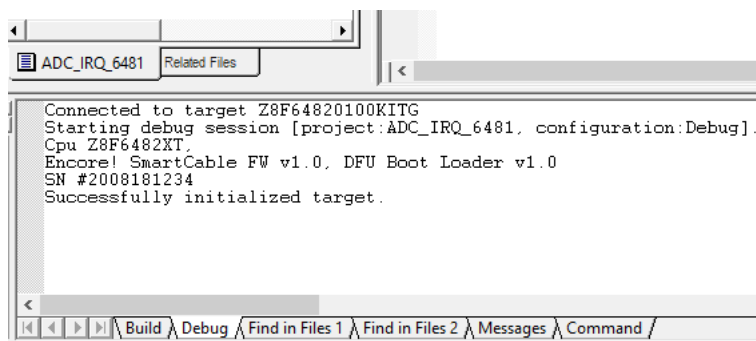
ADC_IRQ_6481 Related Files

Connected to target Z8F64820100KITG
Starting debug session [project:ADC_IRQ_6481, configuration:Debug].
Cpu Z8F6482XT,
Encore! SmartCable FW v1.0, DFU Boot Loader v1.0
SN #2008181234
Successfully initialized target.

Build Debug Find in Files 1 Find in Files 2 Messages Command